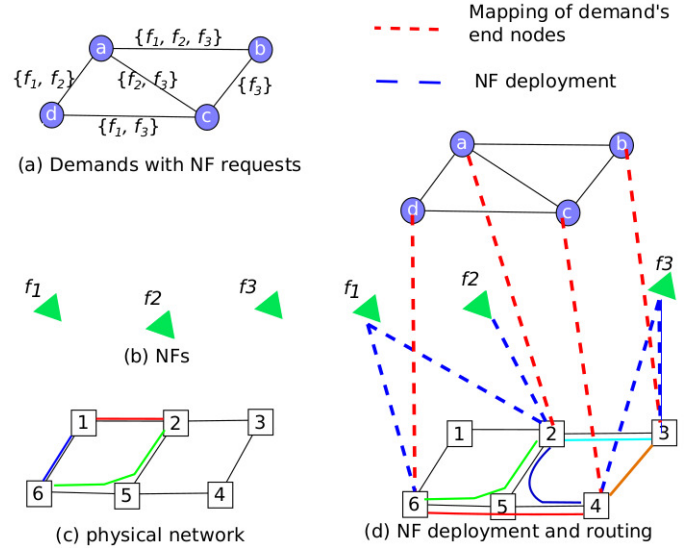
a
$\{f_1, f_2, f_3\}$
b
$\{f_1, f_2\}$
$\{f_2, f_3\}$
$\{f_3\}$
d
c
$\{f_1, f_3\}$

(a) Demands with NF requests

$f_1$
$f_2$
$f3$

(b) NFs

1
2
3
6
5
4

(c) physical network

Mapping of demand's end nodes

NF deployment

a
b
d
c

$f_1$
$f_2$
$f_3$

1
2
3
6
5
4

(d) NF deployment and routing